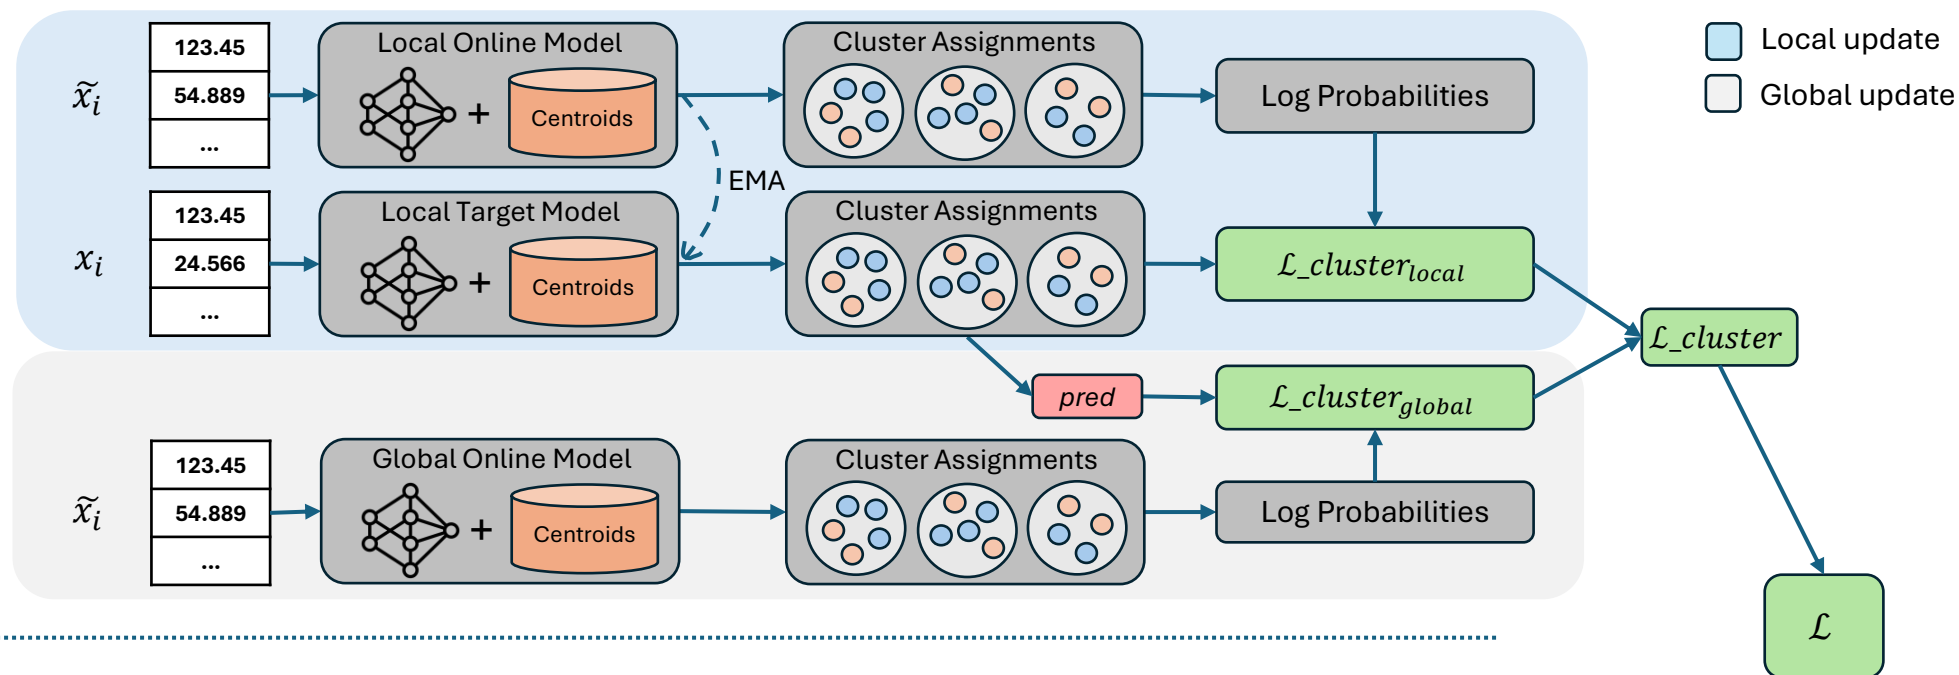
Local update
Global update

$\tilde{x}_i$

| 123.45 |
|---|
| 54.889 |
| ... |

Local Online Model
+ Centroids

Cluster Assignments

Log Probabilities

EMA

$x_i$

| 123.45 |
|---|
| 24.566 |
| ... |

Local Target Model
+ Centroids

Cluster Assignments

$\mathcal{L}\_cluster_{local}$

$\mathcal{L}\_cluster$

pred

$\mathcal{L}\_cluster_{global}$

$\tilde{x}_i$

| 123.45 |
|---|
| 54.889 |
| ... |

Global Online Model
+ Centroids

Cluster Assignments

Log Probabilities

$\mathcal{L}$